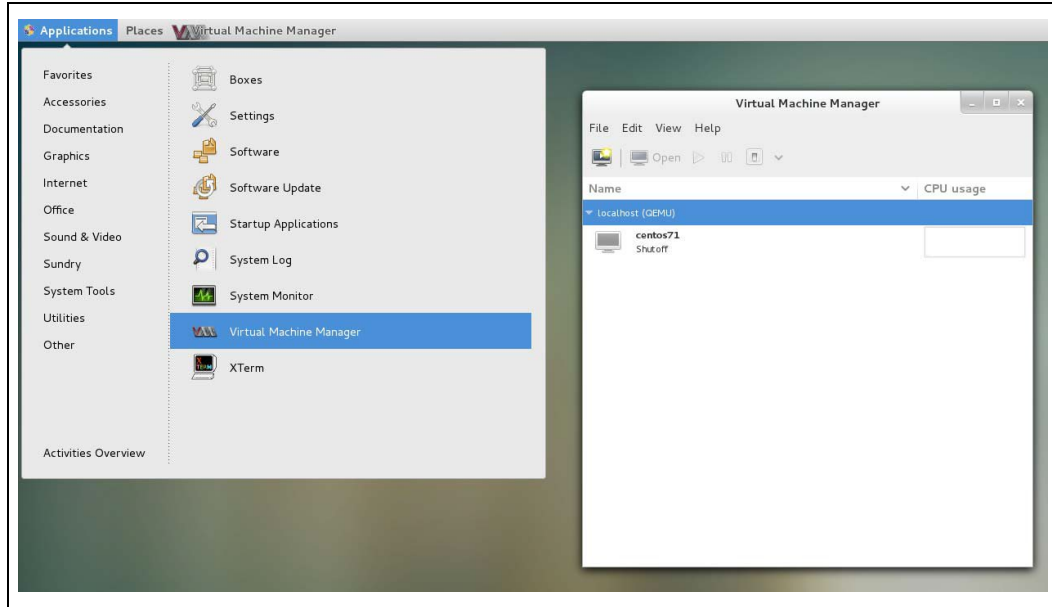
Applications Places Virtual Machine Manager

Favorites
Accessories
Documentation
Graphics
Internet
Office
Sound & Video
Sundry
System Tools
Utilities
Other

Activities Overview

Boxes
Settings
Software
Software Update
Startup Applications
System Log
System Monitor
Virtual Machine Manager
XTerm

Virtual Machine Manager

File Edit View Help

Open

| Name | CPU usage |
|---|---|
| localhost (QEMU) | |
| centos71 Shutoff | |